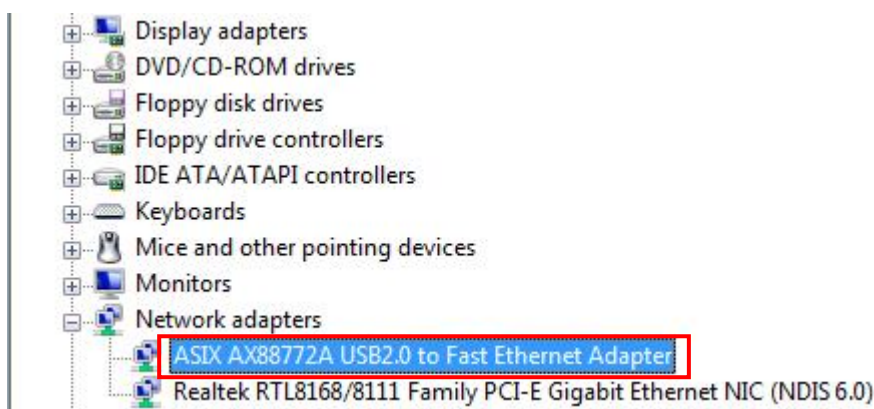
Display adapters
DVD/CD-ROM drives
Floppy disk drives
Floppy drive controllers
IDE ATA/ATAPI controllers
Keyboards
Mice and other pointing devices
Monitors
Network adapters
ASIX AX88772A USB2.0 to Fast Ethernet Adapter
Realtek RTL8168/8111 Family PCI-E Gigabit Ethernet NIC (NDIS 6.0)